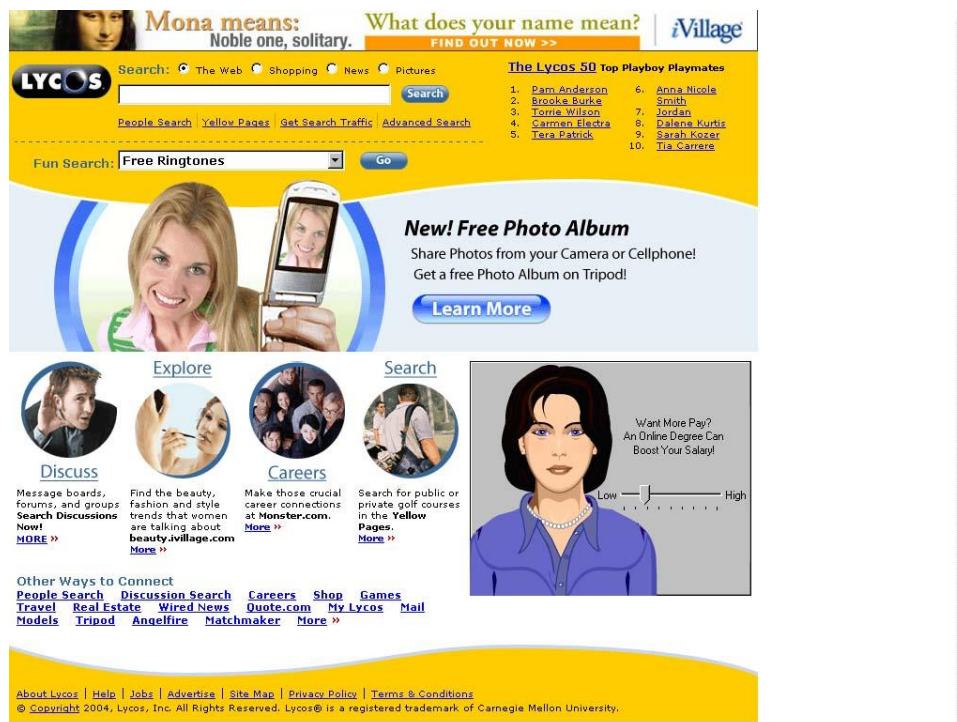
Mona means: Noble one, solitary.
What does your name mean?
FIND OUT NOW >>
iVillage

LYCOS
Search: The Web Shopping News Pictures
Search
People Search | Yellow Pages | Get Search Traffic | Advanced Search

Fun Search: Free Ringtones
Go

The Lycos 50 Top Playboy Playmates
1. Pam Anderson
2. Brooke Burke
3. Torrie Wilson
4. Carmen Electra
5. Tera Patrick
6. Anna Nicole Smith
7. Jordan
8. Dalene Kurtis
9. Sarah Kozer
10. Tia Carrere

New! Free Photo Album
Share Photos from your Camera or Cellphone!
Get a free Photo Album on Tripod!
Learn More

Discuss
Message boards, forums, and groups Search Discussions Now!
MORE »

Explore
Find the beauty, fashion and style trends that women are talking about beauty.ivillage.com
More »

Careers
Make those crucial career connections at Monster.com.
More »

Search
Search for public or private golf courses in the Yellow Pages.
More »

Want More Pay? An Online Degree Can Boost Your Salary!
Low High

Other Ways to Connect
People Search Discussion Search Careers Shop Games
Travel Real Estate Wired News Quote.com My Lycos Mail
Models Tripod Angelfire Matchmaker More »

About Lycos | Help | Jobs | Advertise | Site Map | Privacy Policy | Terms & Conditions
© Copyright 2004, Lycos, Inc. All Rights Reserved. Lycos® is a registered trademark of Carnegie Mellon University.